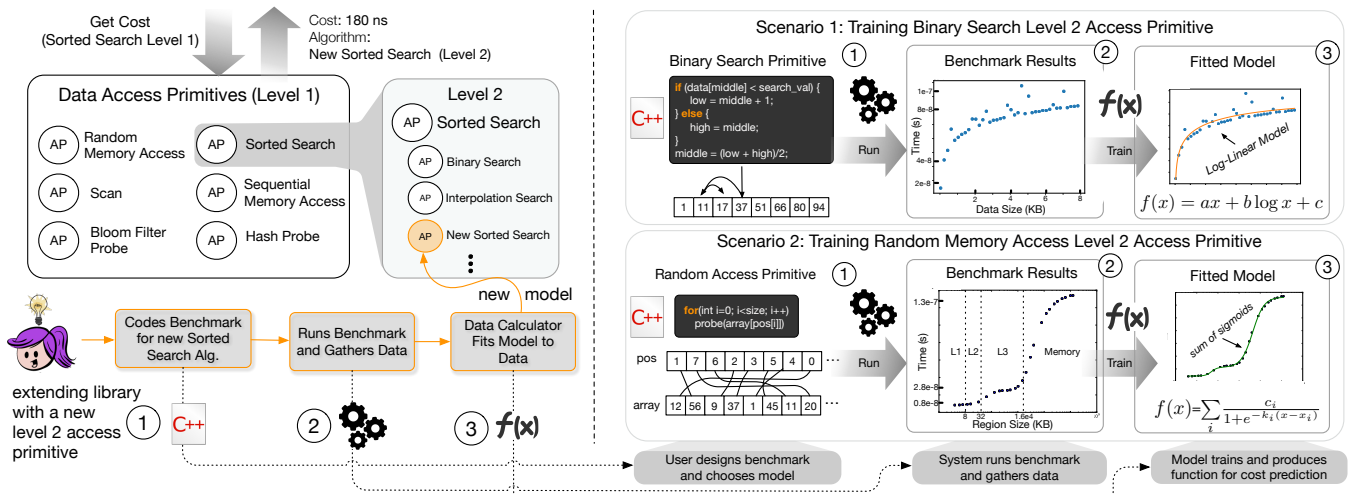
Get Cost (Sorted Search Level 1)

Cost: 180 ns
Algorithm:
New Sorted Search (Level 2)

Data Access Primitives (Level 1)

AP Random Memory Access
AP Sorted Search
AP Scan
AP Sequential Memory Access
AP Bloom Filter Probe
AP Hash Probe

Level 2
AP Sorted Search
AP Binary Search
AP Interpolation Search
AP New Sorted Search

new model

Codes Benchmark for new Sorted Search Alg.

Runs Benchmark and Gathers Data

Data Calculator Fits Model to Data

extending library with a new level 2 access primitive

1 C++
2
3 $f(x)$

Scenario 1: Training Binary Search Level 2 Access Primitive

Binary Search Primitive 1

C++

if (data[middle] < search_val) {
low = middle + 1;
} else {
high = middle;
}
middle = (low + high)/2;

| 1 | 11 | 17 | 37 | 51 | 66 | 80 | 94 |
|---|---|---|---|---|---|---|---|

Run

Benchmark Results 2

1e-7
8e-8
4e-8
2e-8
Time (s)
0 2 4 6 8
Data Size (KB)

$f(x)$

Train

Fitted Model 3

Log-Linear Model

$f(x) = ax + b\log x + c$

Scenario 2: Training Random Memory Access Level 2 Access Primitive

Random Access Primitive 1

C++

for(int i=0; i<size; i++)
probe(array[pos[i]])

pos | 1 | 7 | 6 | 2 | 3 | 5 | 4 | 0 | ...

array | 12 | 56 | 9 | 37 | 1 | 45 | 11 | 20 | ...

Run

Benchmark Results 2

1.3e-7
2.8e-8
0.8e-8
Time (s)
L1 L2 L3 Memory
8 32 1.6e4
Region Size (KB)

$f(x)$

Train

Fitted Model 3

sum of sigmoids

$f(x)=\sum_i \frac{c_i}{1+e^{-k_i(x-x_i)}}$

User designs benchmark and chooses model

System runs benchmark and gathers data

Model trains and produces function for cost prediction